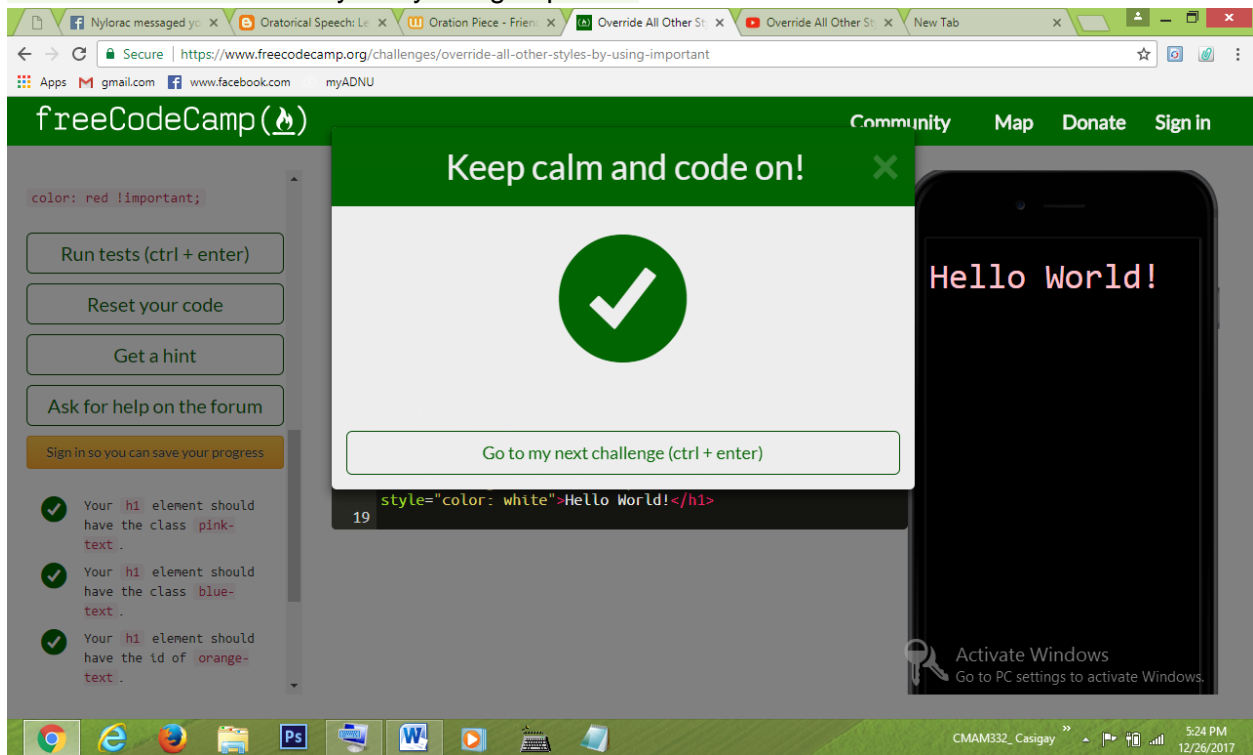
Nylorac messaged yo ×
Oratorical Speech: Le ×
Oration Piece - Frien ×
Override All Other St ×
Override All Other St ×
New Tab ×

Secure | https://www.freecodecamp.org/challenges/override-all-other-styles-by-using-important

Apps
gmail.com
www.facebook.com
myADNU

freeCodeCamp(🔥)
Community
Map
Donate
Sign in

color: red !important;

Run tests (ctrl + enter)

Reset your code

Get a hint

Ask for help on the forum

Sign in so you can save your progress

Your h1 element should have the class pink-text.

Your h1 element should have the class blue-text.

Your h1 element should have the id of orange-text.

Keep calm and code on!

Go to my next challenge (ctrl + enter)

style="color: white">Hello World!</h1>
19

Hello World!

Activate Windows
Go to PC settings to activate Windows.

CMAM332_ Casigay
5:24 PM
12/26/2017